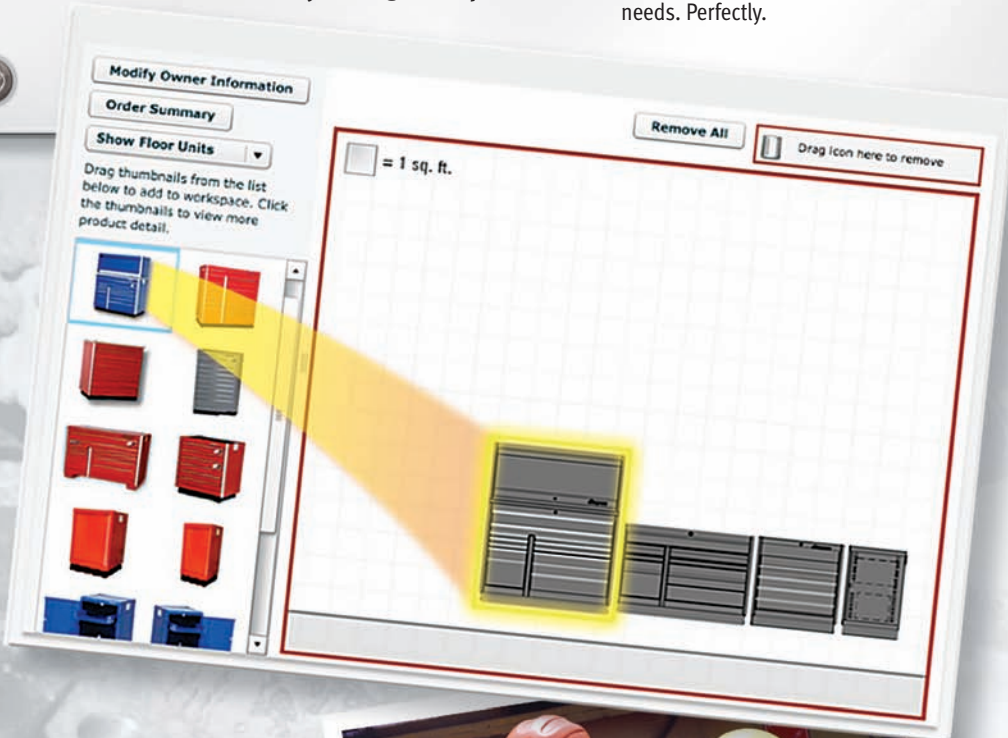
needs. Perfectly.

Modify Owner Information

Order Summary

Show Floor Units

Drag thumbnails from the list below to add to workspace. Click the thumbnails to view more product detail.

Remove All

Drag icon here to remove

= 1 sq. ft.